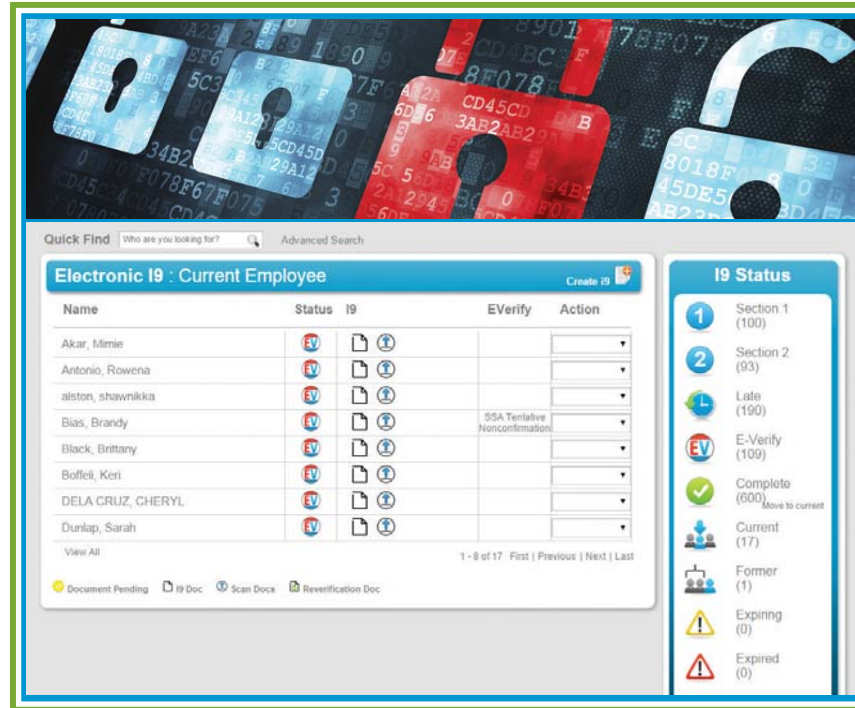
Quick Find Who are you looking for? Advanced Search

Electronic I9 : Current Employee

Create i9

| Name | Status | I9 | EVerify | Action |
|---|---|---|---|---|
| Akar, Mimie | EV | | | |
| Antonio, Rowena | EV | | | |
| alston, shawnikka | EV | | | |
| Bias, Brandy | EV | | SSA Tentative Nonconfirmation | |
| Black, Brittany | EV | | | |
| Boffeli, Keri | EV | | | |
| DELA CRUZ, CHERYL | EV | | | |
| Dunlap, Sarah | EV | | | |

View All

1 - 8 of 17 First | Previous | Next | Last

Document Pending I9 Doc Scan Docs Reverification Doc

I9 Status

1 Section 1 (100)

2 Section 2 (93)

Late (190)

EV E-Verify (109)

Complete (600) Move to current

Current (17)

Former (1)

Expiring (0)

Expired (0)